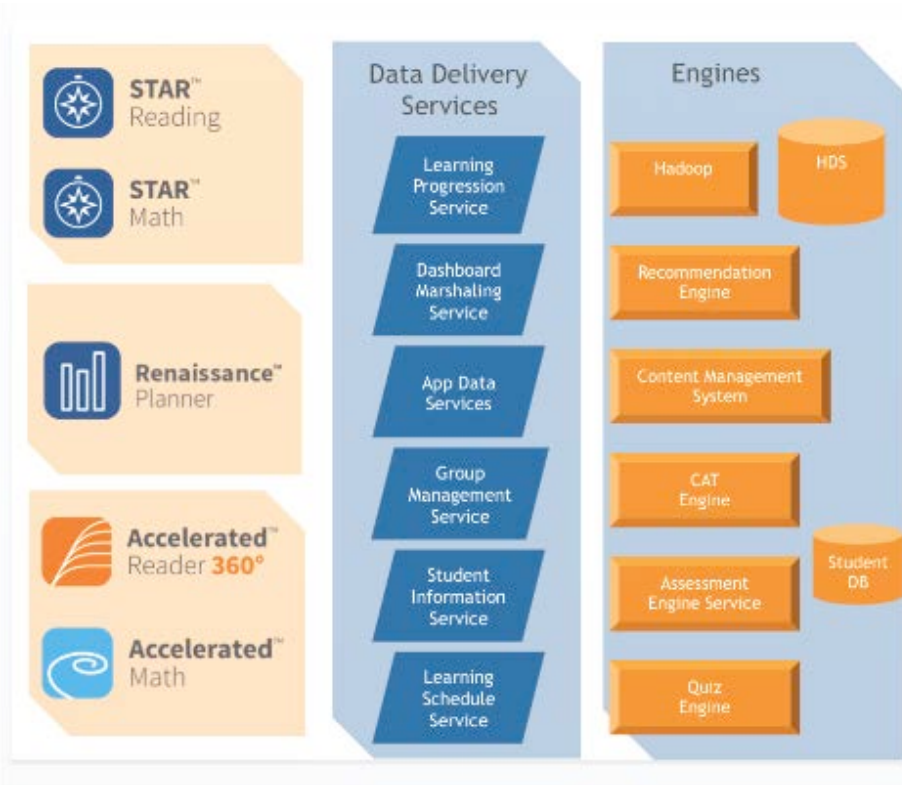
STAR™ Reading

STAR™ Math

Renaissance™ Planner

Accelerated™ Reader 360°

Accelerated™ Math

Data Delivery Services

Learning Progression Service

Dashboard Marshaling Service

App Data Services

Group Management Service

Student Information Service

Learning Schedule Service

Engines

Hadoop

HDS

Recommendation Engine

Content Management System

CAT Engine

Student DB

Assessment Engine Service

Quiz Engine